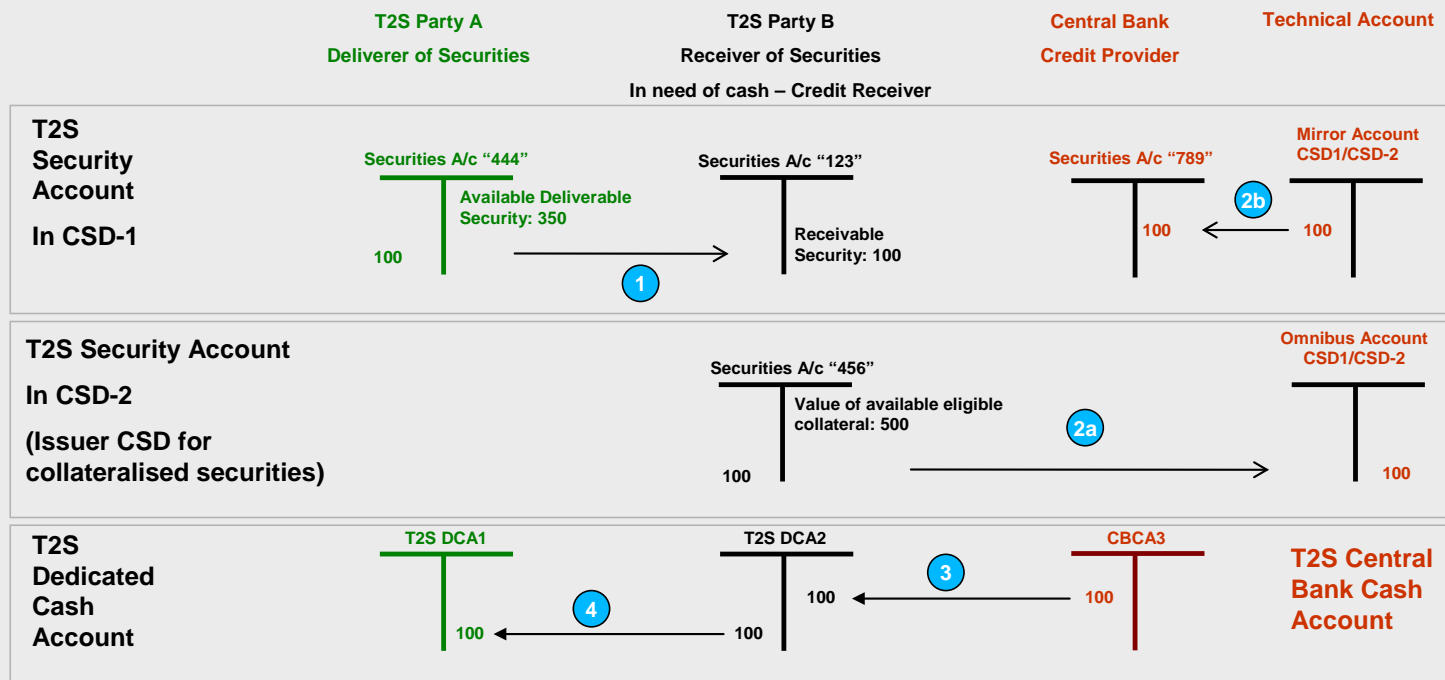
T2S Party A
Deliverer of Securities

T2S Party B
Receiver of Securities
In need of cash – Credit Receiver

Central Bank
Credit Provider

Technical Account

T2S Security Account In CSD-1

Securities A/c “444”
Available Deliverable Security: 350
100

1

Securities A/c “123”
Receivable Security: 100

Securities A/c “789”
100

2b

Mirror Account CSD1/CSD-2
100

T2S Security Account
In CSD-2
(Issuer CSD for collateralised securities)

Securities A/c “456”
Value of available eligible collateral: 500
100

2a

Omnibus Account CSD1/CSD-2
100

T2S Dedicated Cash Account

T2S DCA1
100

4

T2S DCA2
100
100

3

CBCA3
100

T2S Central Bank Cash Account